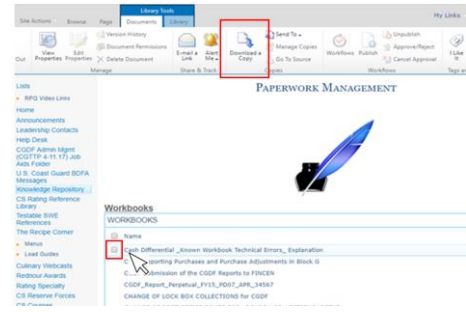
Library Tools
Site Actions Browse Page Documents Library
My Links

Out
View Properties
Edit Properties
Version History
Document Permissions
Delete Document
Manage
E-mail a Link
Alert Me
Share & Track
Download a Copy
Send To
Manage Copies
Go To Source
Copies
Workflows
Publish
Unpublish
Approve/Reject
Cancel Approval
Workflows
I Like It
Tags a

Lists
RFQ Video Links
Home
Announcements
Leadership Contacts
Help Desk
CGDF Admin Mgmt (CGTTP 4-11.17) Job Aids Folder
U.S. Coast Guard BDFA Messages
Knowledge Repository
CS Rating Reference Library
Testable BWE References
The Recipe Corner
Menus
Lead Guides
Culinary Webcasts
Rednour Awards
Rating Specialty
CS Reserve Forces
CS Courses

Paperwork Management

Workbooks
WORKBOOKS
Name
Cash Differential _Known Workbook Technical Errors_ Explanation
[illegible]porting Purchases and Purchase Adjustments in Block G
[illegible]bmission of the CGDF Reports to FINCEN
CGDF_Report_Perpetual_FY15_PD07_APR_34567
CHANGE OF LOCK BOX COLLECTIONS for CGDF